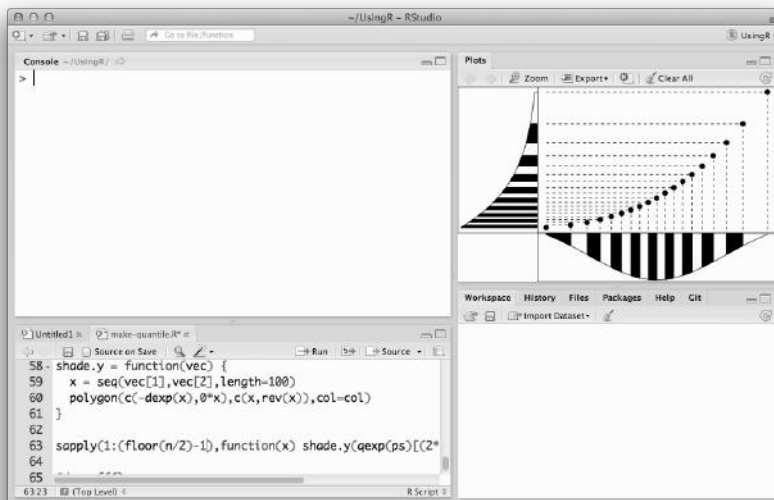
~/UsingR - RStudio

Go to file/function

UsingR

Console ~/UsingR/

>

Plots

Zoom  Export  Clear All

Workspace  History  Files  Packages  Help  Git

Import Dataset

Untitled1  make-quantile.R*

Source on Save

Run  Source

58 shade.y = function(vec) {
59   x = seq(vec[1],vec[2],length=100)
60   polygon(c(-dexp(x),0*x),c(x,rev(x)),col=col)
61 }
62
63 sapply(1:(floor(n/2)-1),function(x) shade.y(qexp(ps)[(2*
64
65

63:23  (Top Level)  R Script